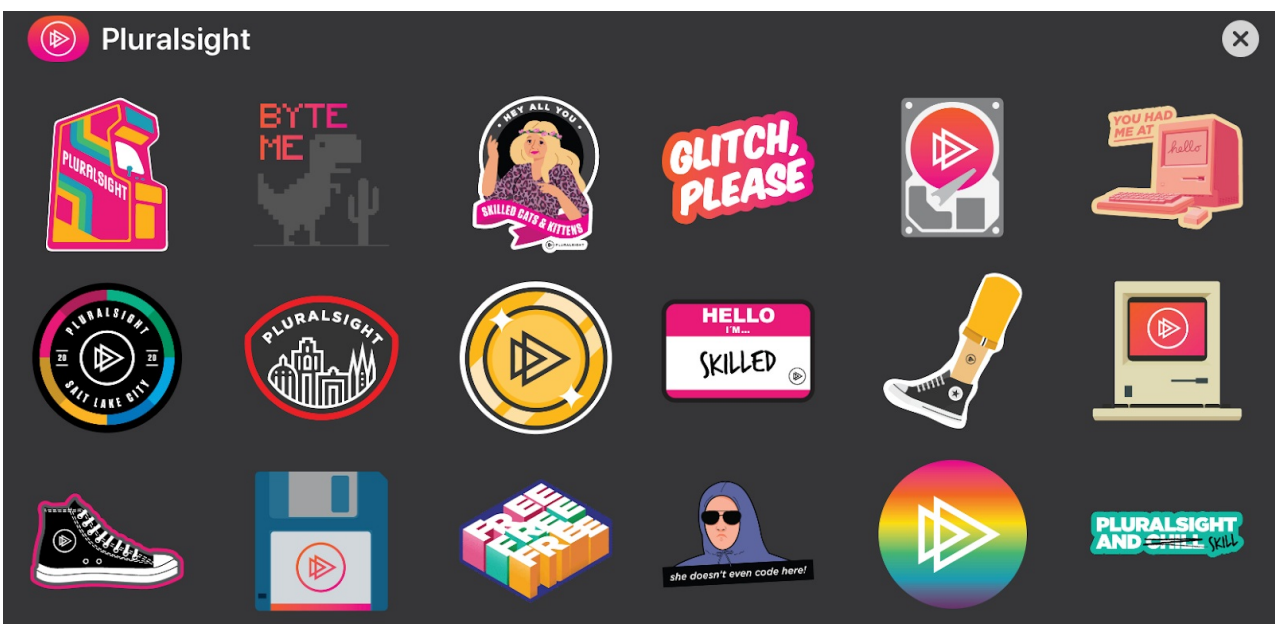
Pluralsight

PLURALSIGHT

BYTE ME

HEY ALL YOU
SKILLED CATS & KITTENS
PLURALSIGHT

GLITCH, PLEASE

YOU HAD ME AT
hello

PLURALSIGHT
20 20
SALT LAKE CITY

PLURALSIGHT

HELLO
I'M...
SKILLED

FREE FREE FREE

she doesn't even code here!

PLURALSIGHT AND ~~CHILL~~ SKILL